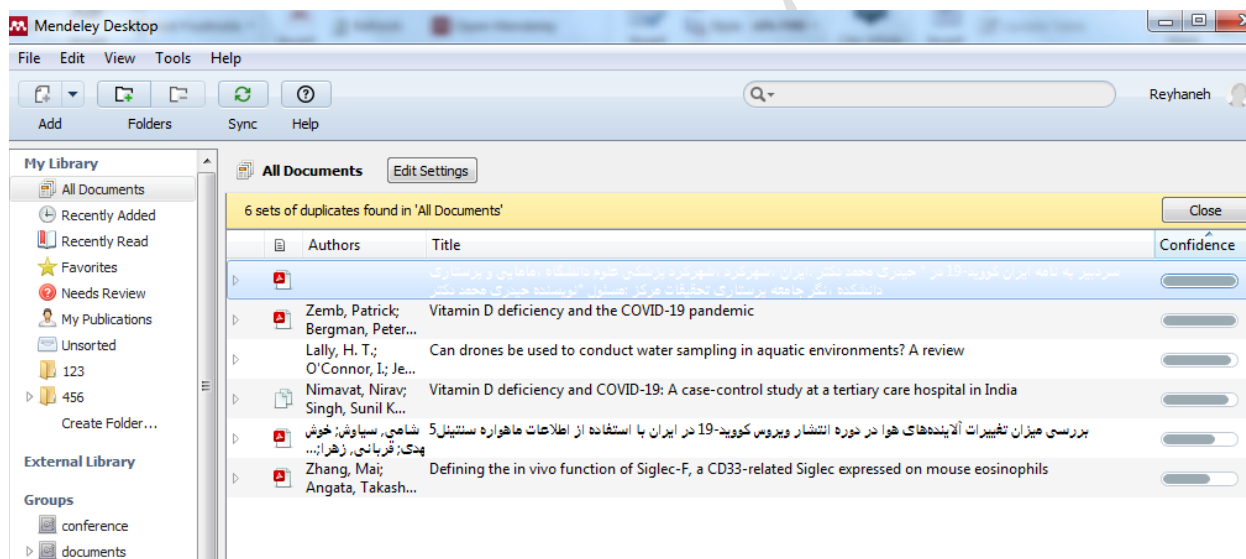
Mendeley Desktop

File Edit View Tools Help

Add Folders Sync Help

Reyhaneh

My Library
All Documents
Recently Added
Recently Read
Favorites
Needs Review
My Publications
Unsorted
123
456
Create Folder...

External Library

Groups
conference
documents

All Documents Edit Settings

6 sets of duplicates found in 'All Documents'

Close

| | Authors | Title | Confidence |
|---|---|---|---|
| | | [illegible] | |
| | Zemb, Patrick; Bergman, Peter... | Vitamin D deficiency and the COVID-19 pandemic | |
| | Lally, H. T.; O'Connor, I.; Je... | Can drones be used to conduct water sampling in aquatic environments? A review | |
| | Nimavat, Nirav; Singh, Sunil K... | Vitamin D deficiency and COVID-19: A case-control study at a tertiary care hospital in India | |
| | شامی, سیاوش; خوش پدی; قربانی, زهرا;... | بررسی میزان تغییرات آلاینده‌های هوا در دوره انتشار ویروس کووید-19 در ایران با استفاده از اطلاعات ماهواره سنتینل5 | |
| | Zhang, Mai; Angata, Takash... | Defining the in vivo function of Siglec-F, a CD33-related Siglec expressed on mouse eosinophils | |